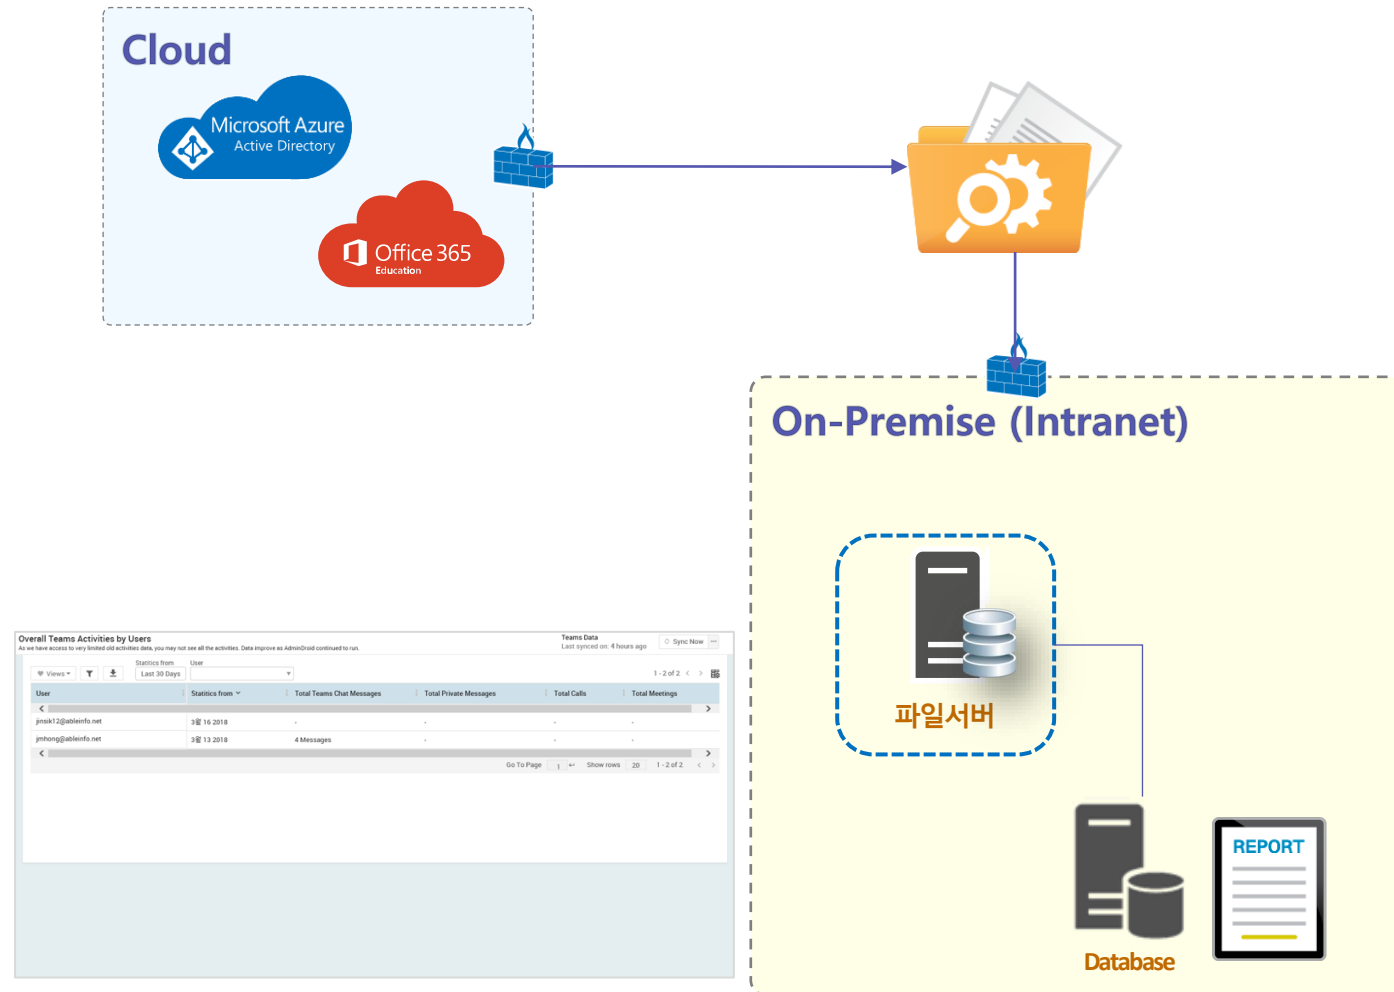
Cloud

Microsoft Azure
Active Directory

Office 365
Education

On-Premise (Intranet)

파일서버

Database

REPORT

Overall Teams Activities by Users
As we have access to very limited old activities data, you may not see all the activities. Data improve as AdminDroid continued to run.

Teams Data
Last synced on: 4 hours ago

Sync Now

Views

Statitics from
Last 30 Days

User

1 - 2 of 2

| User | Statitics from | Total Teams Chat Messages | Total Private Messages | Total Calls | Total Meetings |
|---|---|---|---|---|---|
| jinsik12@ableinfo.net | 3월 16 2018 | - | - | - | - |
| jmhong@ableinfo.net | 3월 13 2018 | 4 Messages | - | - | - |

Go To Page 1 Show rows 20 1 - 2 of 2